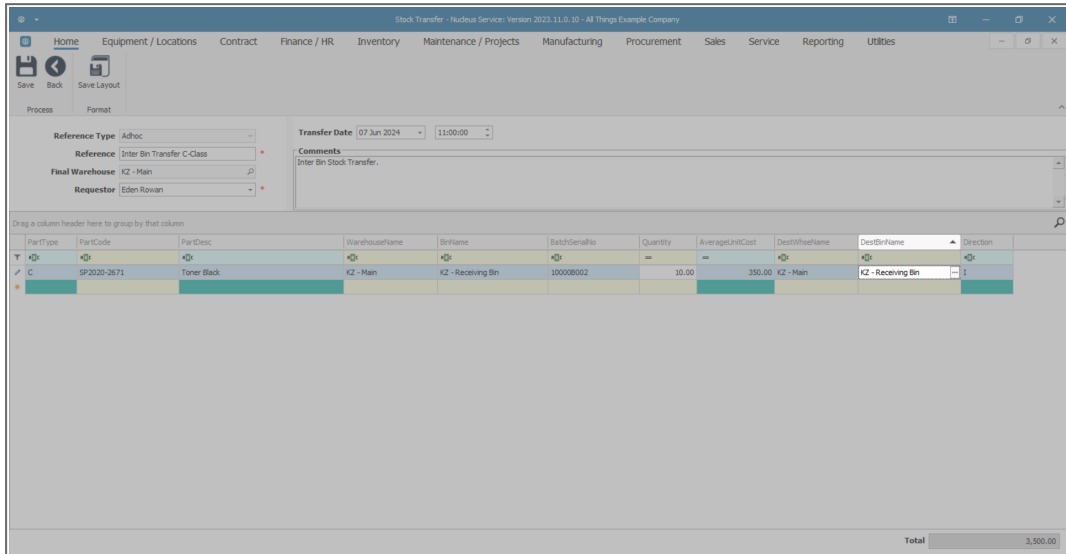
Stock Transfer - Nucleus Service: Version 2023.11.0.10 - All Things Example Company

Home Equipment / Locations Contract Finance / HR Inventory Maintenance / Projects Manufacturing Procurement Sales Service Reporting Utilities

Save Back Save Layout
Process Format

Reference Type Adhoc
Reference Inter Bin Transfer C-Class
Final Warehouse KZ - Main
Requestor Eden Rowan

Transfer Date 07 Jun 2024 11:00:00
Comments
Inter Bin Stock Transfer.

Drag a column header here to group by that column

| PartType | PartCode | PartDesc | WarehouseName | BinName | BatchSerialNo | Quantity | AverageUnitCost | DestWhseName | DestBinName | Direction |
|---|---|---|---|---|---|---|---|---|---|---|
| C | SP2020-2671 | Toner Black | KZ - Main | KZ - Receiving Bin | 10000B002 | 10.00 | 350.00 | KZ - Main | KZ - Receiving Bin | I |

Total 3,500.00